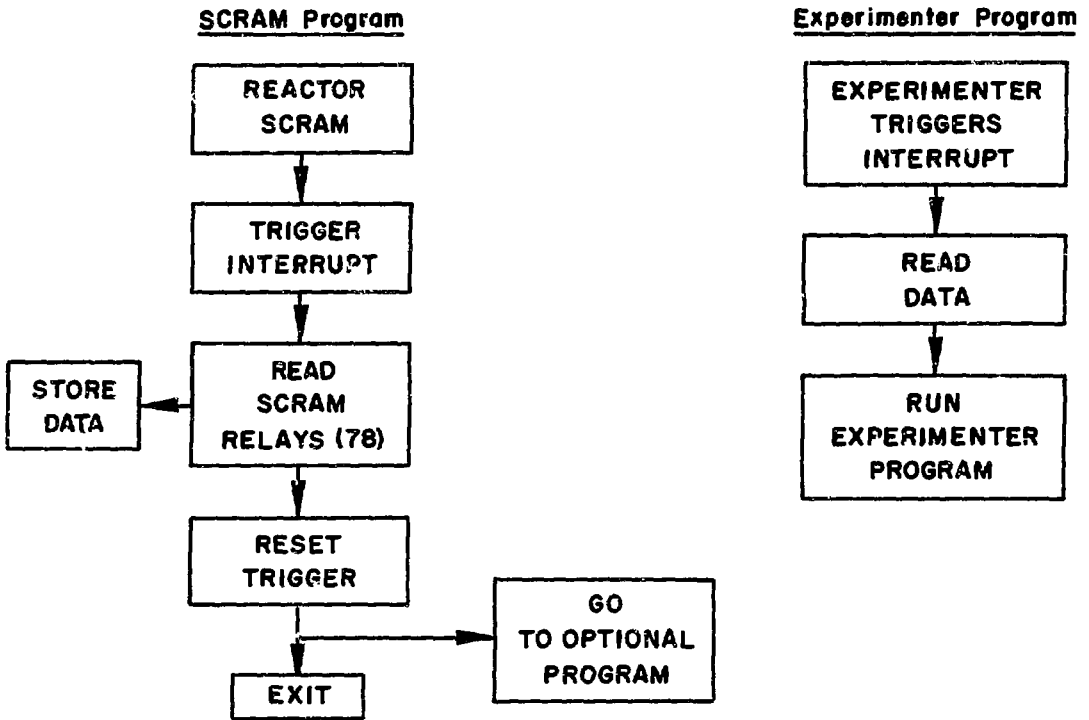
SCRAM Program

REACTOR SCRAM

TRIGGER INTERRUPT

READ SCRAM RELAYS (78)

STORE DATA

RESET TRIGGER

GO TO OPTIONAL PROGRAM

EXIT

Experimenter Program

EXPERIMENTER TRIGGERS INTERRUPT

READ DATA

RUN EXPERIMENTER PROGRAM